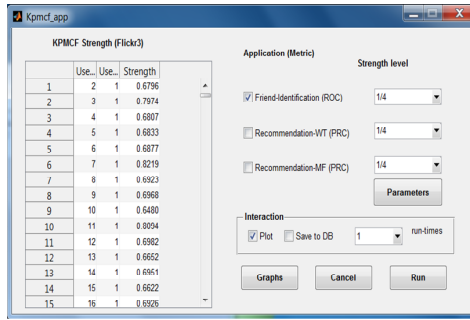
Kpmcf_app

KPMCF Strength (Flickr3)

|  | Use... | Use... | Strength |
|---|---|---|---|
| 1 | 2 | 1 | 0.6796 |
| 2 | 3 | 1 | 0.7974 |
| 3 | 4 | 1 | 0.6807 |
| 4 | 5 | 1 | 0.6833 |
| 5 | 6 | 1 | 0.6877 |
| 6 | 7 | 1 | 0.8219 |
| 7 | 8 | 1 | 0.6923 |
| 8 | 9 | 1 | 0.6968 |
| 9 | 10 | 1 | 0.6480 |
| 10 | 11 | 1 | 0.8094 |
| 11 | 12 | 1 | 0.6982 |
| 12 | 13 | 1 | 0.6652 |
| 13 | 14 | 1 | 0.6951 |
| 14 | 15 | 1 | 0.6622 |
| 15 | 16 | 1 | 0.6926 |

Application (Metric)

Strength level

Friend-Identification (ROC)
1/4

Recommendation-WT (PRC)
1/4

Recommendation-MF (PRC)
1/4

Parameters

Interaction

Plot
Save to DB
1
run-times

Graphs
Cancel
Run